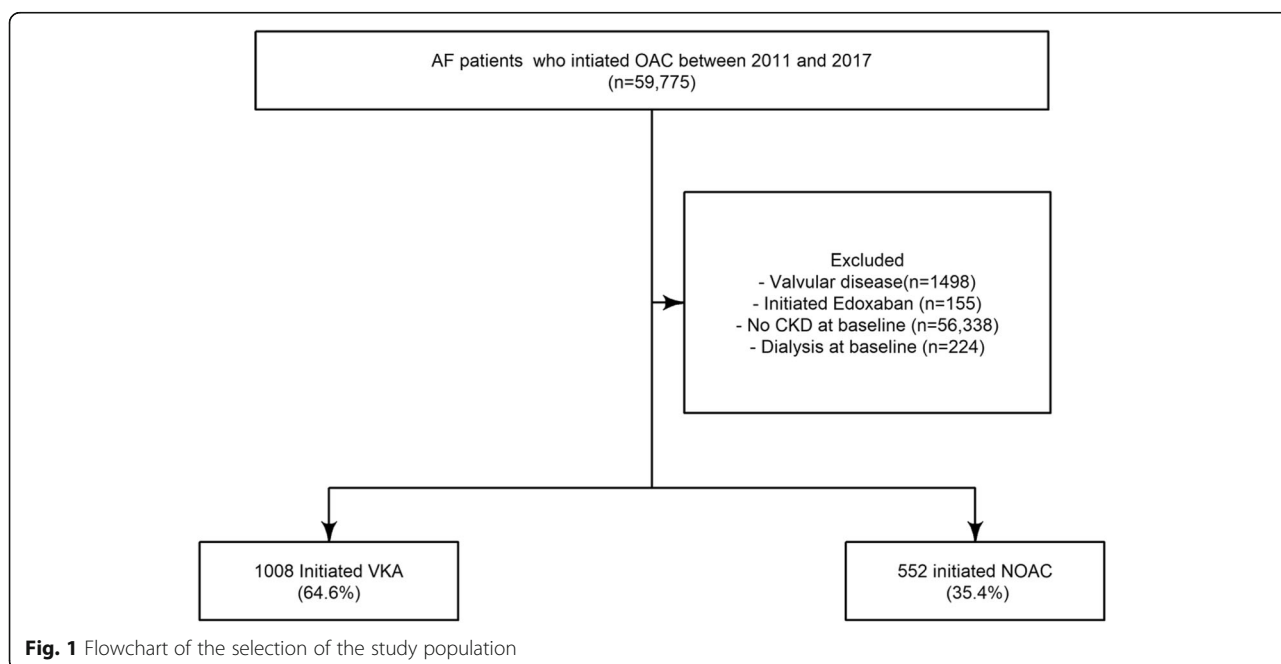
AF patients who intiated OAC between 2011 and 2017
(n=59,775)

Excluded
- Valvular disease(n=1498)
- Initiated Edoxaban (n=155)
- No CKD at baseline (n=56,338)
- Dialysis at baseline (n=224)

1008 Initiated VKA
(64.6%)

552 initiated NOAC
(35.4%)

**Fig. 1** Flowchart of the selection of the study population